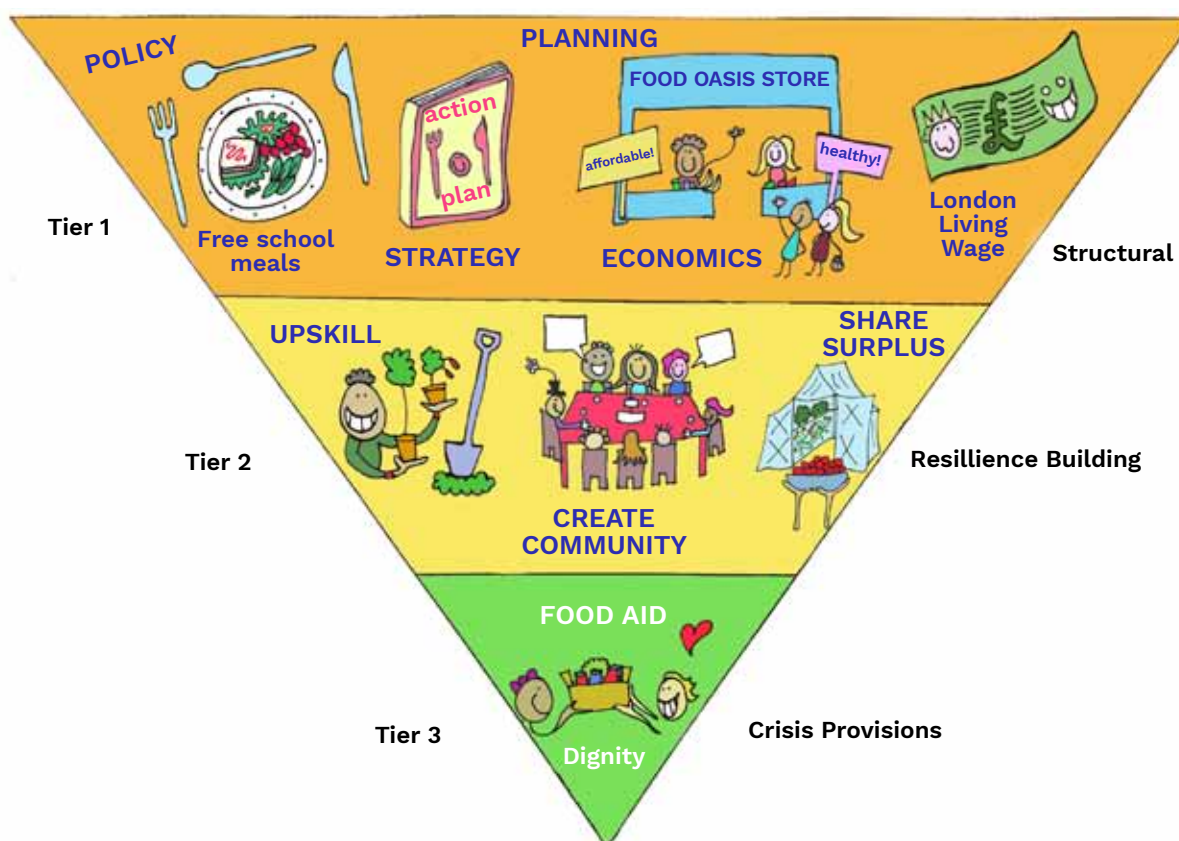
POLICY

PLANNING

FOOD OASIS STORE

action plan

affordable!

healthy!

Tier 1

Free school meals

STRATEGY

ECONOMICS

London Living Wage

Structural

UPSKILL

SHARE SURPLUS

Tier 2

Resilience Building

CREATE COMMUNITY

FOOD AID

Tier 3

Dignity

Crisis Provisions